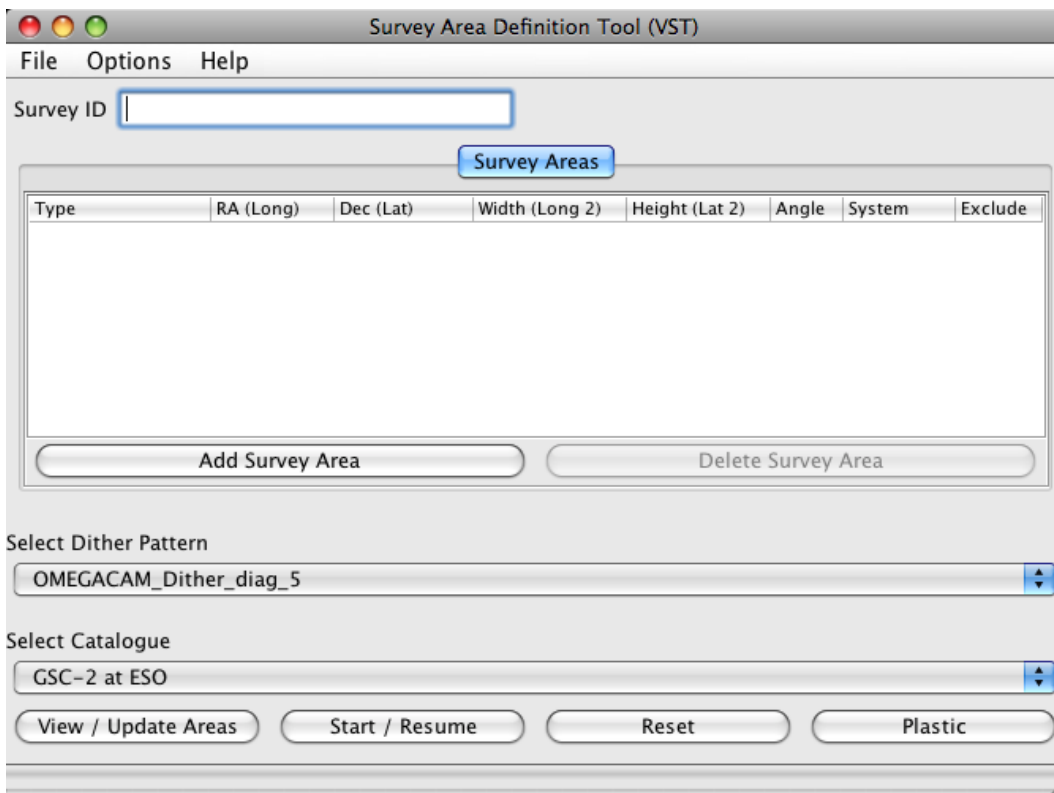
Survey Area Definition Tool (VST)

File Options Help

Survey ID

Survey Areas

| Type | RA (Long) | Dec (Lat) | Width (Long 2) | Height (Lat 2) | Angle | System | Exclude |
|---|---|---|---|---|---|---|---|

Add Survey Area

Delete Survey Area

Select Dither Pattern

OMEGACAM_Dither_diag_5

Select Catalogue

GSC-2 at ESO

View / Update Areas

Start / Resume

Reset

Plastic